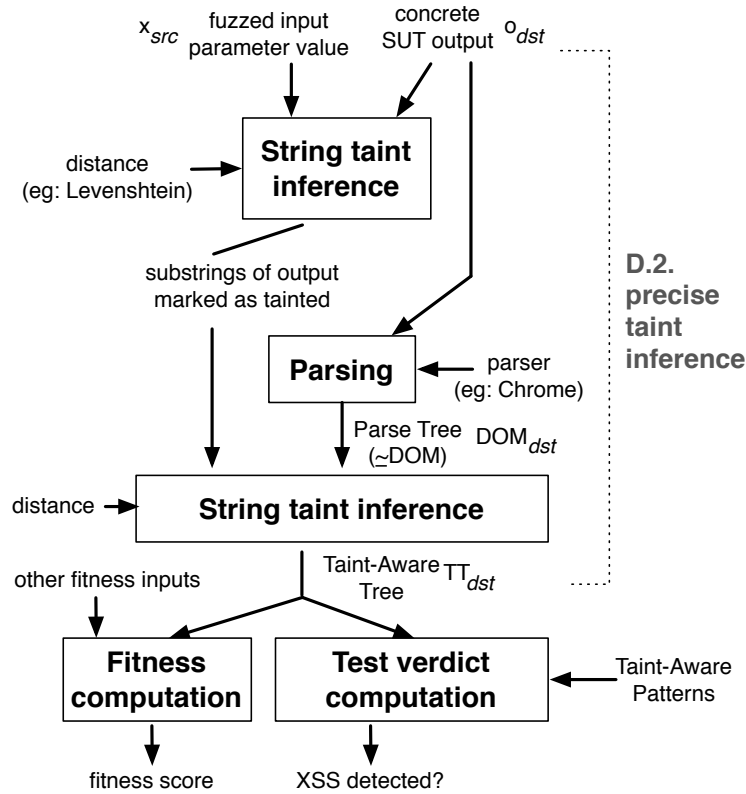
$x_{src}$ fuzzed input parameter value

concrete SUT output $o_{dst}$

distance (eg: Levenshtein)

String taint inference

substrings of output marked as tainted

D.2. precise taint inference

Parsing

parser (eg: Chrome)

Parse Tree (~DOM) $DOM_{dst}$

distance

String taint inference

Taint-Aware Tree $TT_{dst}$

other fitness inputs

Fitness computation

Test verdict computation

Taint-Aware Patterns

fitness score

XSS detected?